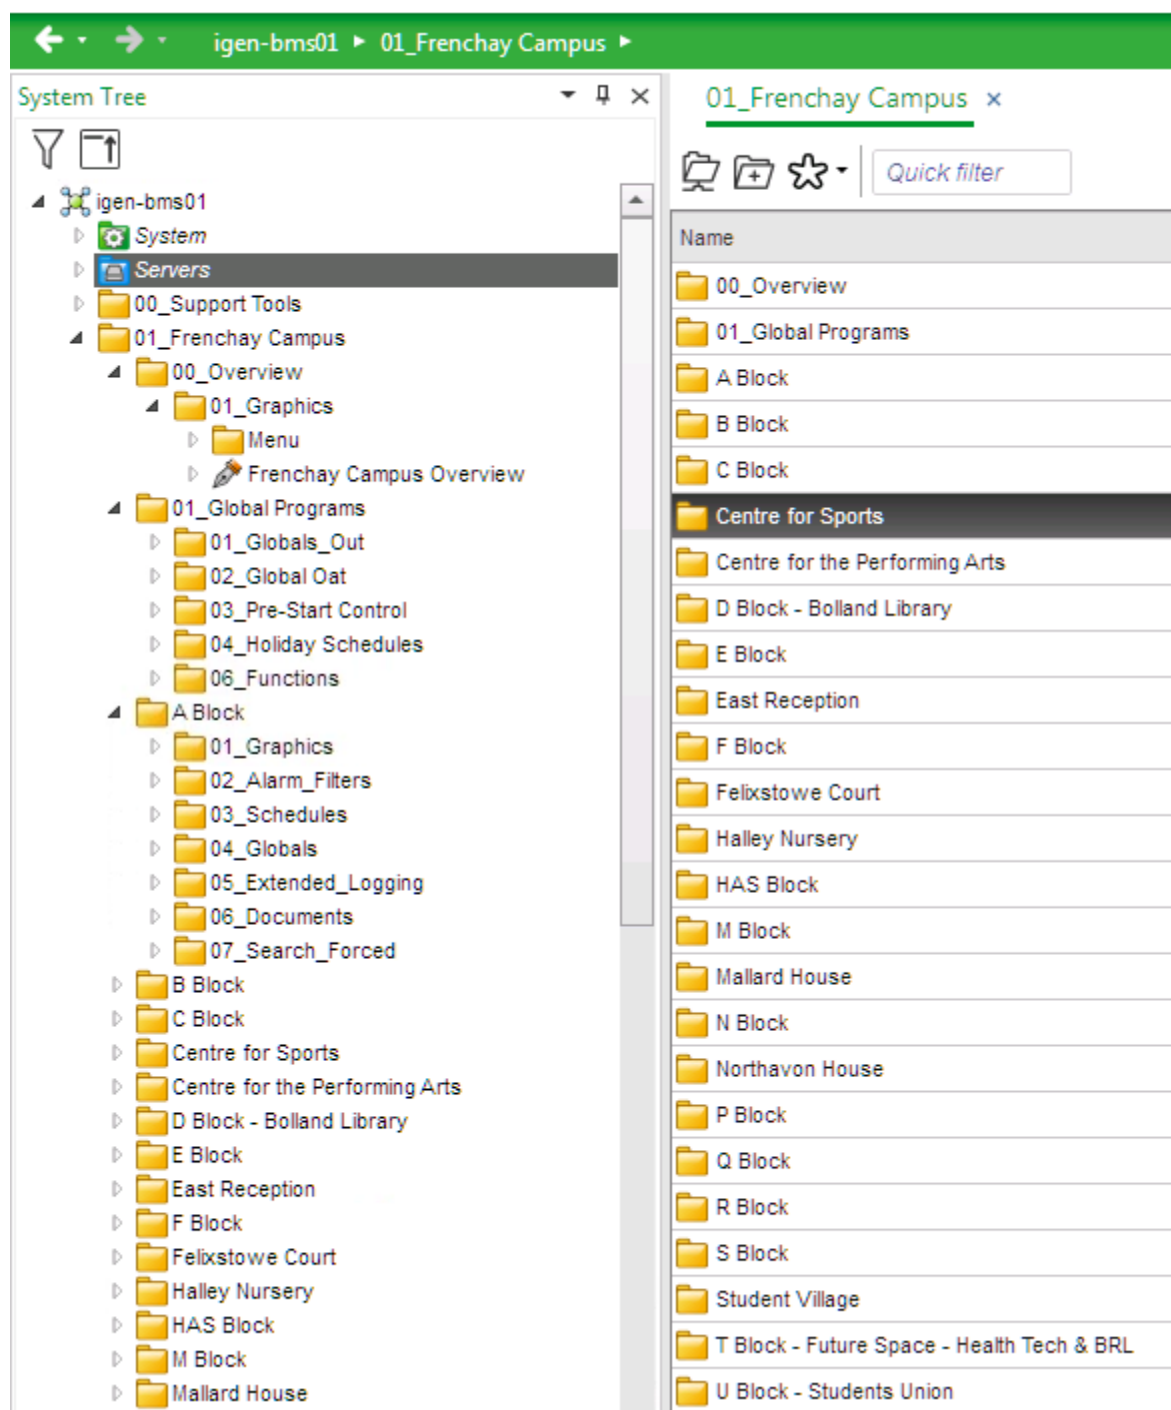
igen-bms01 ▸ 01_Frenchay Campus ▸

System Tree

igen-bms01
System
Servers
00_Support Tools
01_Frenchay Campus
00_Overview
01_Graphics
Menu
Frenchay Campus Overview
01_Global Programs
01_Globals_Out
02_Global Oat
03_Pre-Start Control
04_Holiday Schedules
06_Functions
A Block
01_Graphics
02_Alarm_Filters
03_Schedules
04_Globals
05_Extended_Logging
06_Documents
07_Search_Forced
B Block
C Block
Centre for Sports
Centre for the Performing Arts
D Block - Bolland Library
E Block
East Reception
F Block
Felixstowe Court
Halley Nursery
HAS Block
M Block
Mallard House

01_Frenchay Campus ×

Quick filter

Name
00_Overview
01_Global Programs
A Block
B Block
C Block
Centre for Sports
Centre for the Performing Arts
D Block - Bolland Library
E Block
East Reception
F Block
Felixstowe Court
Halley Nursery
HAS Block
M Block
Mallard House
N Block
Northavon House
P Block
Q Block
R Block
S Block
Student Village
T Block - Future Space - Health Tech & BRL
U Block - Students Union